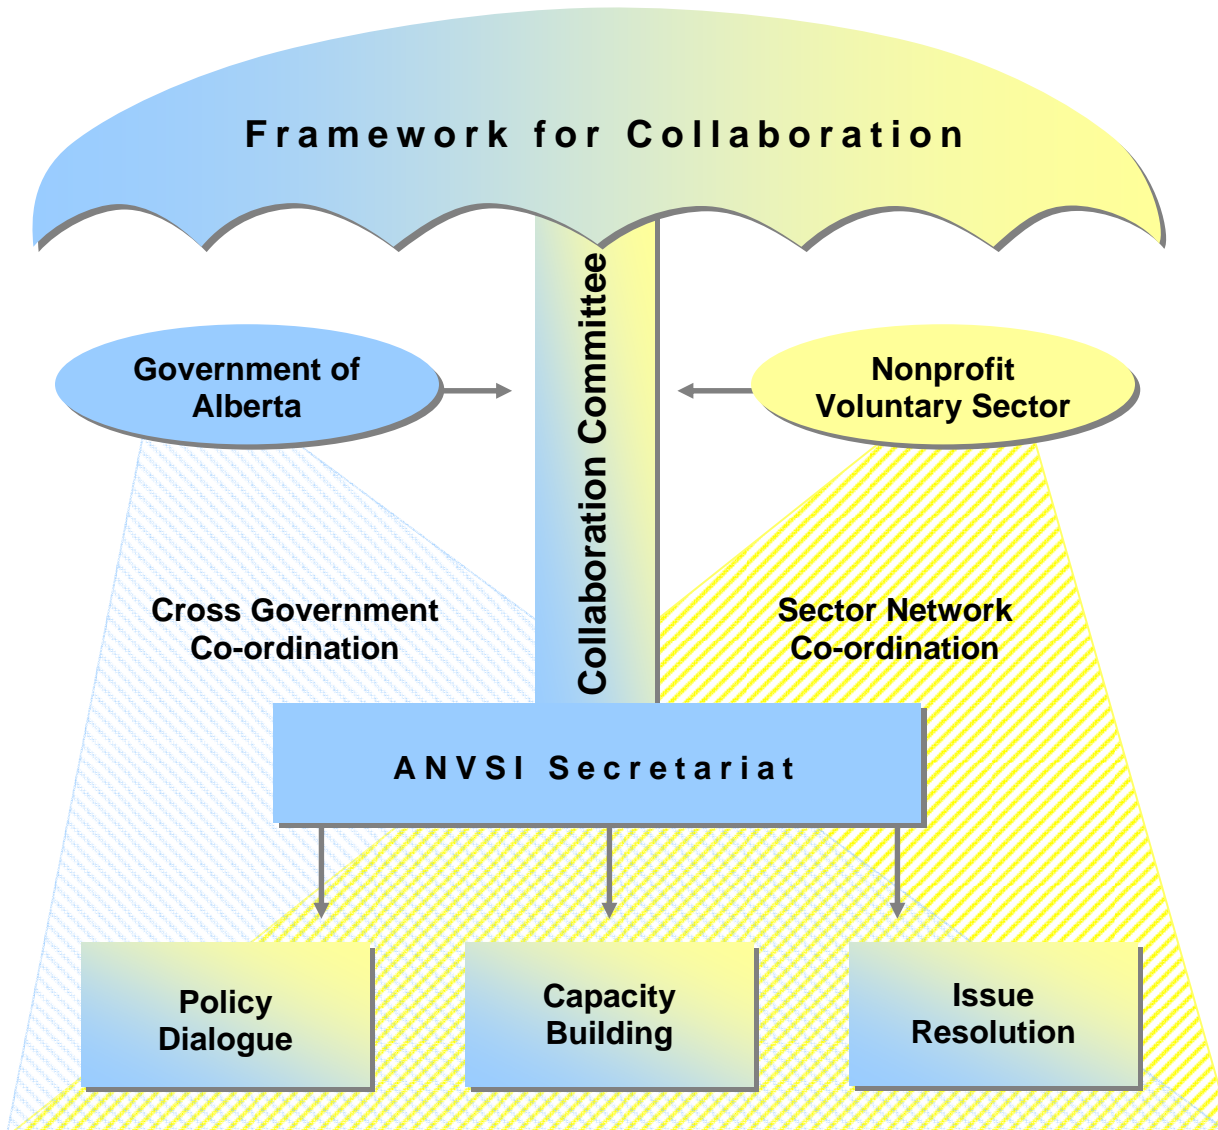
Framework for Collaboration

Collaboration Committee

Government of Alberta

Nonprofit Voluntary Sector

Cross Government Co-ordination

Sector Network Co-ordination

ANVSI Secretariat

Policy Dialogue

Capacity Building

Issue Resolution